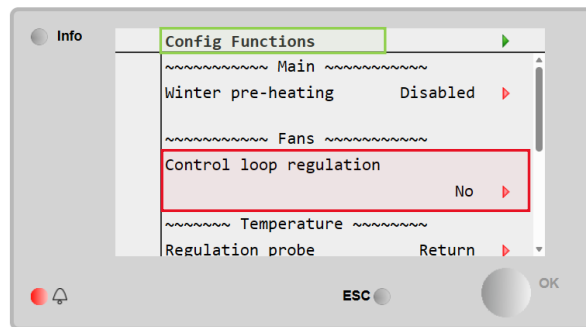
Info

Config Functions

~~~~~~~~~~~ Main ~~~~~~~~~~~

Winter pre-heating Disabled

~~~~~~~~~~~ Fans ~~~~~~~~~~~

Control loop regulation

No

~~~~~~~ Temperature ~~~~~~~~

Regulation probe Return

ESC

OK